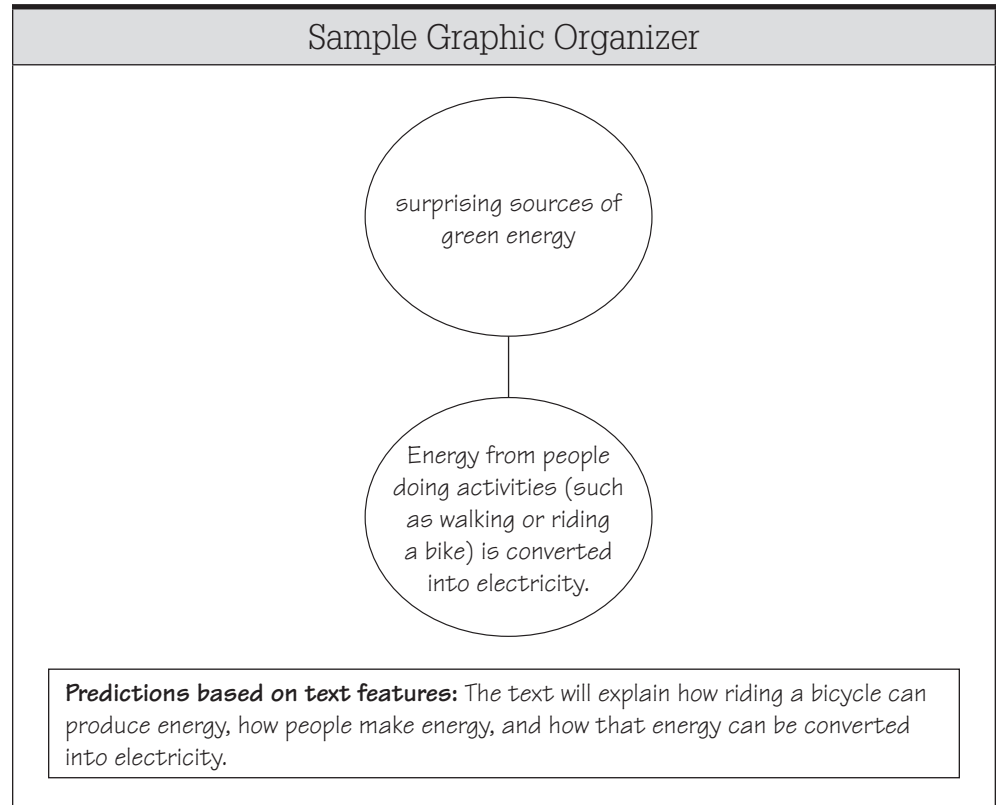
Sample Graphic Organizer

surprising sources of green energy

Energy from people doing activities (such as walking or riding a bike) is converted into electricity.

**Predictions based on text features:** The text will explain how riding a bicycle can produce energy, how people make energy, and how that energy can be converted into electricity.